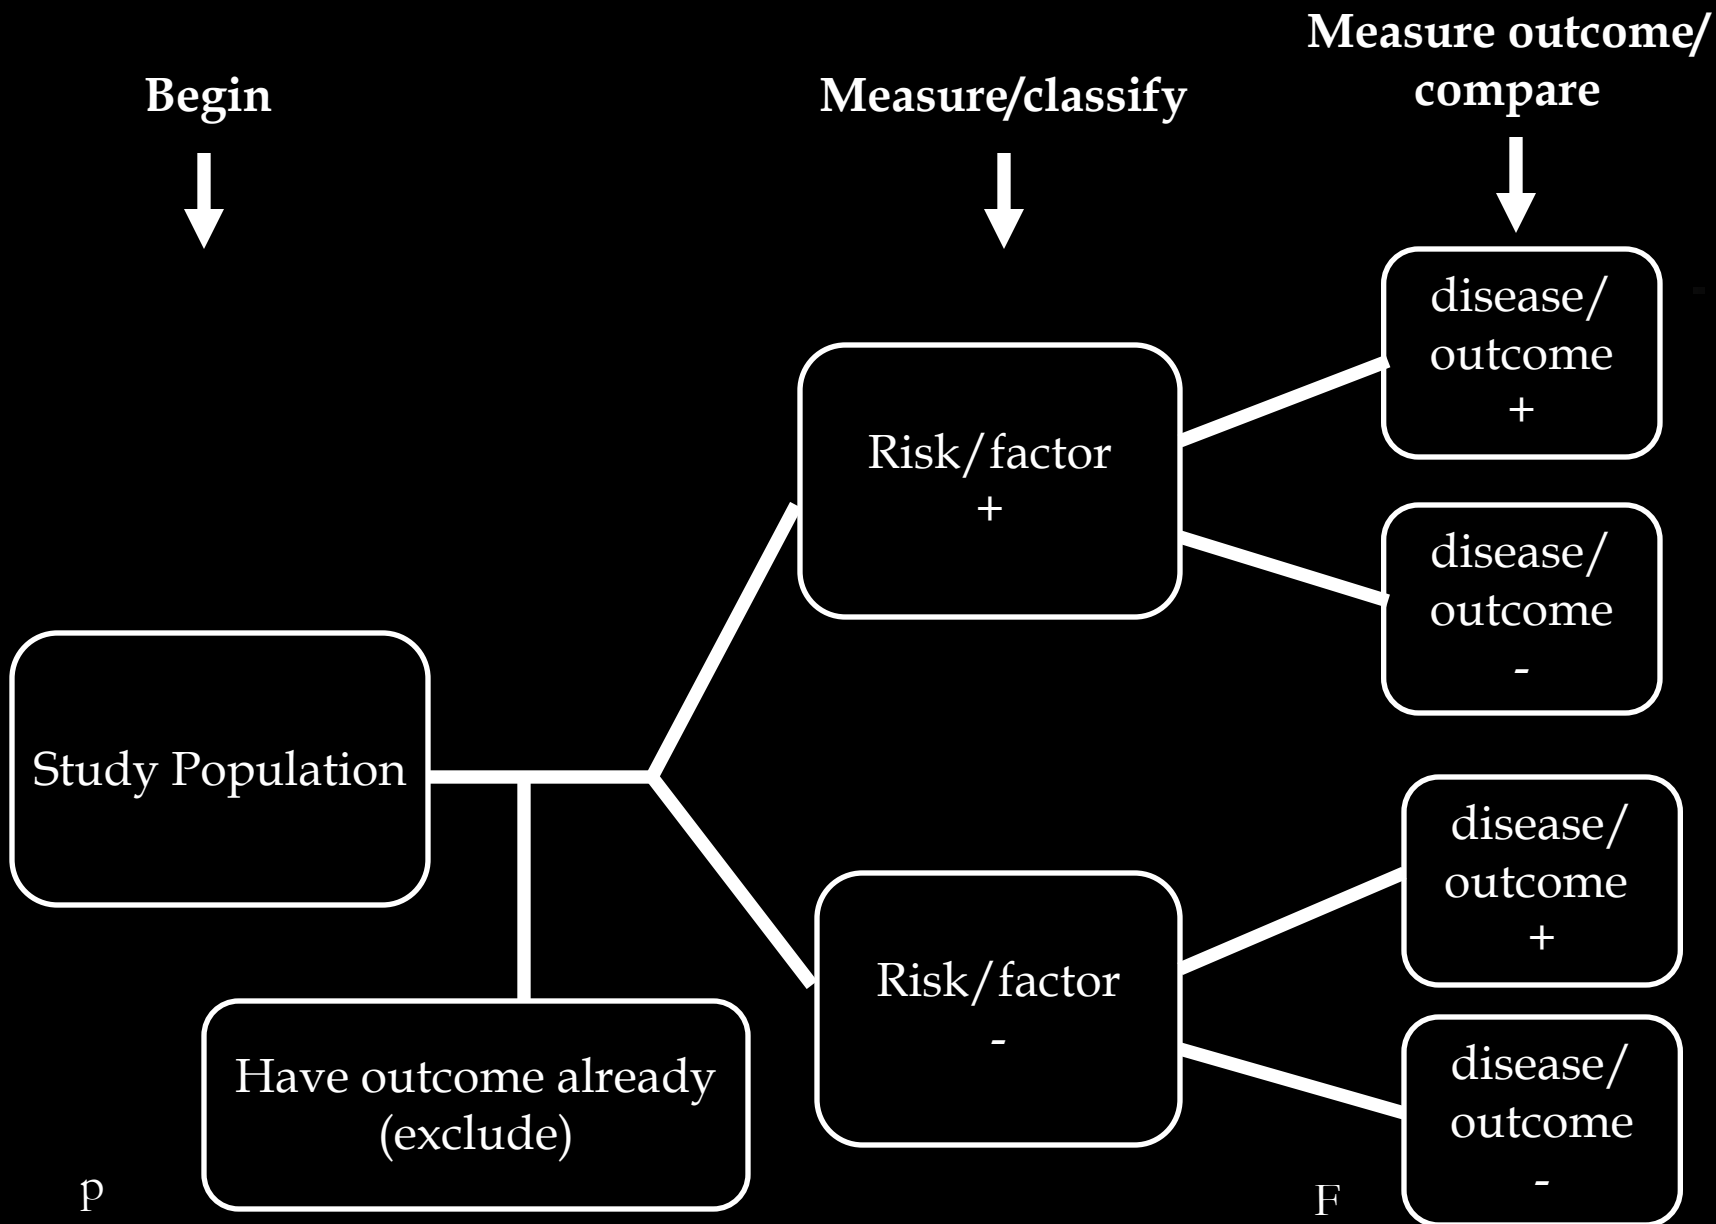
Begin

Measure/classify

Measure outcome/ compare

disease/ outcome +

Risk/factor +

disease/ outcome -

Study Population

disease/ outcome +

Risk/factor -

disease/ outcome -

Have outcome already (exclude)

p

F